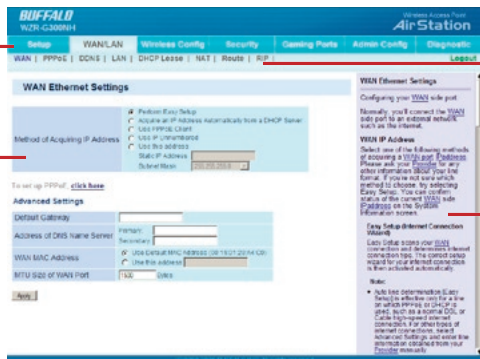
BUFFALO
WZR-G300N
Wireless Access Point
AirStation

Setup | WAN/LAN | Wireless Config | Security | Gaming Ports | Admin Config | Diagnostic

WAN | PPPoE | DDNS | LAN | DHCP Lease | NAT | Route | RIP
Logout

WAN Ethernet Settings

Method of Acquiring IP Address
Perform Easy Setup
Acquire an IP Address Automatically from a DHCP Server
Use PPPoE Client
Use IP Unnumbered
Use this address
Static IP Address
Subnet Mask 255.255.255.0

To set up PPPoE, click here

Advanced Settings

| Default Gateway | |
|---|---|
| Address of DNS Name Server | Primary: Secondary: |
| WAN MAC Address | Use Default MAC Address (00:16:01:20:14:CD) Use this address |
| MTU Size of WAN Port | 1500 Bytes |

Apply

WAN Ethernet Settings

Configuring your WAN side port.

Normally, you'll connect the WAN side port to an external network such as the internet.

WAN IP Address
Select one of the following methods of acquiring a WAN port IP address. Please ask your Provider for any other information about your line format. If you're not sure which method to choose, try selecting Easy Setup. You can confirm status of the current WAN side IP address on the System Information screen.

Easy Setup (Internet Connection Wizard)
Easy Setup scans your WAN connection and determines internet connection type. The correct setup wizard for your internet connection is then activated automatically.

Note:
Auto test determination (Easy Setup) is effective only for a line on which PPPoE or DHCP is used, such as a normal DSL or Cable high-speed internet connection. For other types of internet connections, select Advanced Settings and enter line information obtained from your Provider manually.